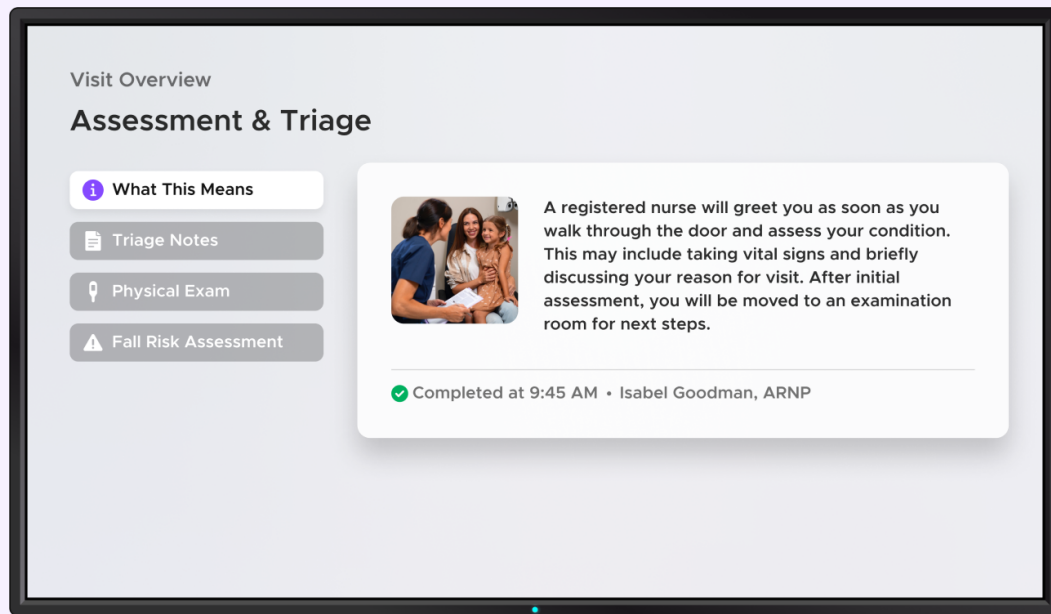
Visit Overview

Assessment & Triage

What This Means

Triage Notes

Physical Exam

Fall Risk Assessment

A registered nurse will greet you as soon as you walk through the door and assess your condition. This may include taking vital signs and briefly discussing your reason for visit. After initial assessment, you will be moved to an examination room for next steps.

Completed at 9:45 AM • Isabel Goodman, ARNP